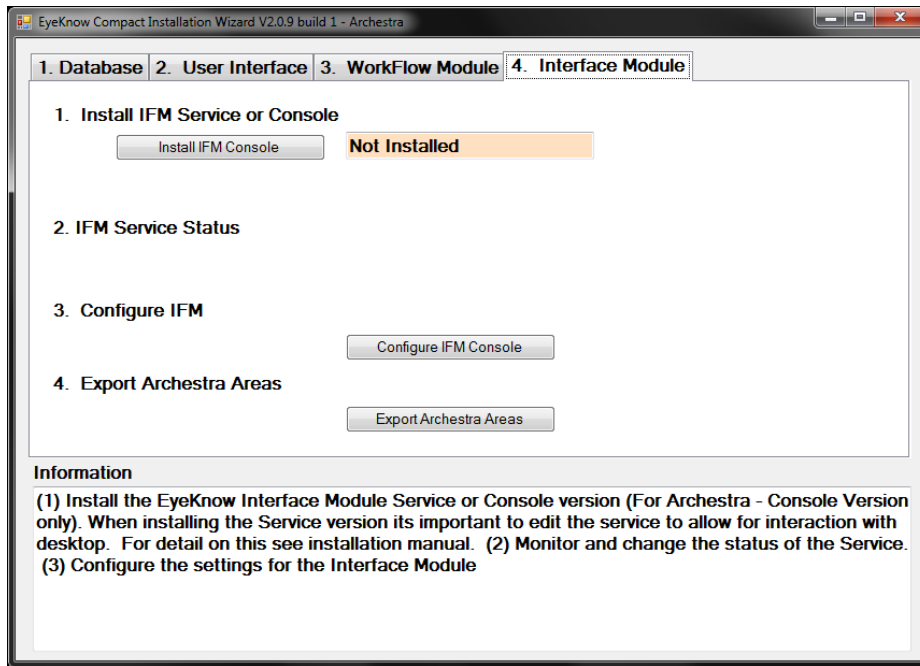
EyeKnow Compact Installation Wizard V2.0.9 build 1 - Archestra

1. Database | 2. User Interface | 3. WorkFlow Module | 4. Interface Module

1. Install IFM Service or Console

Install IFM Console

Not Installed

2. IFM Service Status

3. Configure IFM

Configure IFM Console

4. Export Archestra Areas

Export Archestra Areas

Information

(1) Install the EyeKnow Interface Module Service or Console version (For Archestra - Console Version only). When installing the Service version its important to edit the service to allow for interaction with desktop. For detail on this see installation manual. (2) Monitor and change the status of the Service. (3) Configure the settings for the Interface Module